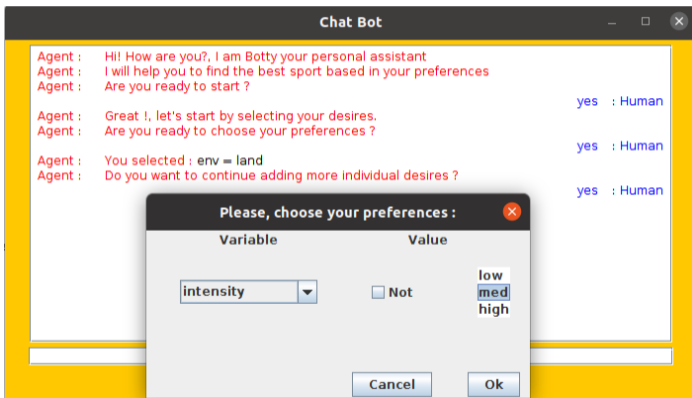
Chat Bot

Agent : Hi! How are you?, I am Botty your personal assistant
Agent : I will help you to find the best sport based in your preferences
Agent : Are you ready to start ?

yes : Human

Agent : Great !, let's start by selecting your desires.
Agent : Are you ready to choose your preferences ?

yes : Human

Agent : You selected : env = land
Agent : Do you want to continue adding more individual desires ?

yes : Human

Please, choose your preferences :

Variable

Value

intensity

Not

low
med
high

Cancel

Ok